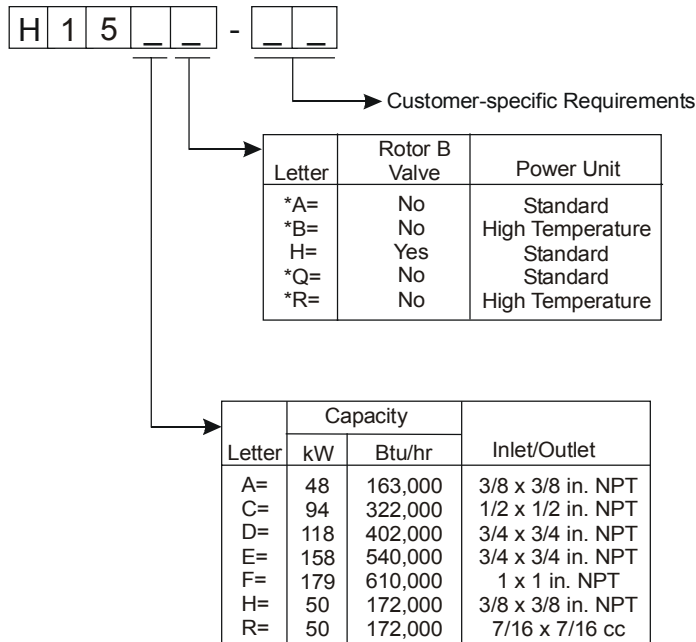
H 1 5 _ _ - _ _

Customer-specific Requirements

| Letter | Rotor B Valve | Power Unit |
|---|---|---|
| *A= | No | Standard |
| *B= | No | High Temperature |
| H= | Yes | Standard |
| *Q= | No | Standard |
| *R= | No | High Temperature |

| Letter | Capacity kW | Capacity Btu/hr | Inlet/Outlet |
|---|---|---|---|
| A= | 48 | 163,000 | 3/8 x 3/8 in. NPT |
| C= | 94 | 322,000 | 1/2 x 1/2 in. NPT |
| D= | 118 | 402,000 | 3/4 x 3/4 in. NPT |
| E= | 158 | 540,000 | 3/4 x 3/4 in. NPT |
| F= | 179 | 610,000 | 1 x 1 in. NPT |
| H= | 50 | 172,000 | 3/8 x 3/8 in. NPT |
| R= | 50 | 172,000 | 7/16 x 7/16 cc |